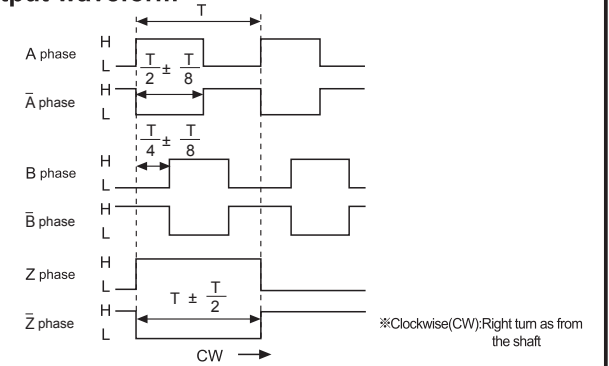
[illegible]put waveform

T

A phase H L

$\frac{T}{2} \pm \frac{T}{8}$

$\bar{A}$ phase H L

$\frac{T}{4} \pm \frac{T}{8}$

B phase H L

$\bar{B}$ phase H L

Z phase H L

$T \pm \frac{T}{2}$

$\bar{Z}$ phase H L

CW

※Clockwise(CW):Right turn as from the shaft